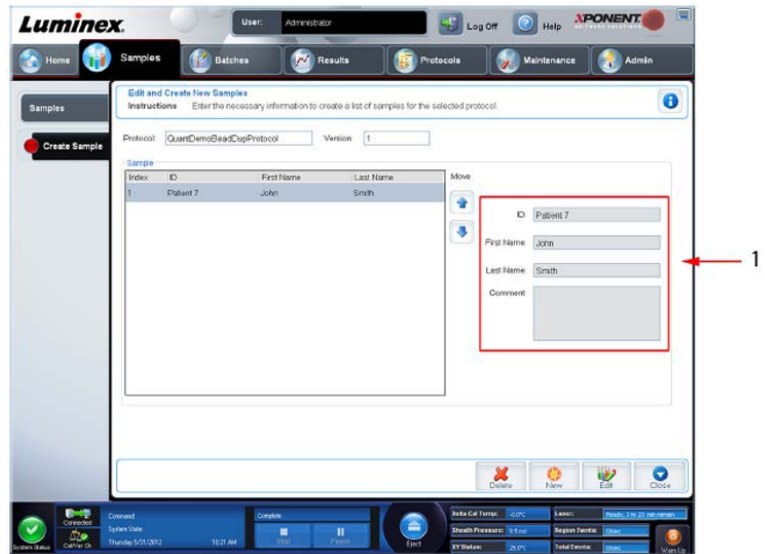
Luminex.

User: Administrator

Log Off

Help

XPONENT

Home

Samples

Batches

Results

Protocols

Maintenance

Admin

Samples

Create Sample

Edit and Create New Samples

Instructions Enter the necessary information to create a list of samples for the selected protocol.

Protocol: QuantDemoBeadDupProtocol

Version: 1

Sample

| Index | ID | First Name | Last Name |
|---|---|---|---|
| 1 | Patient 7 | John | Smith |

Move

ID Patient 7

First Name John

Last Name Smith

Comment

1

Delete

New

Edit

Close

System Status

Connected

CalVer Ok

Command:

System State:

Thursday 5/31/2012

10:21 AM

Complete

Stop

Pause

Eject

Delta Cal Temp: -0.0°C

Sheath Pressure: 5.5 psi

XY Status: 25.0°C

Laser: Ready, 3 hr 23 min remain

Region Events: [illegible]

Total Events: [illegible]

Warm Up